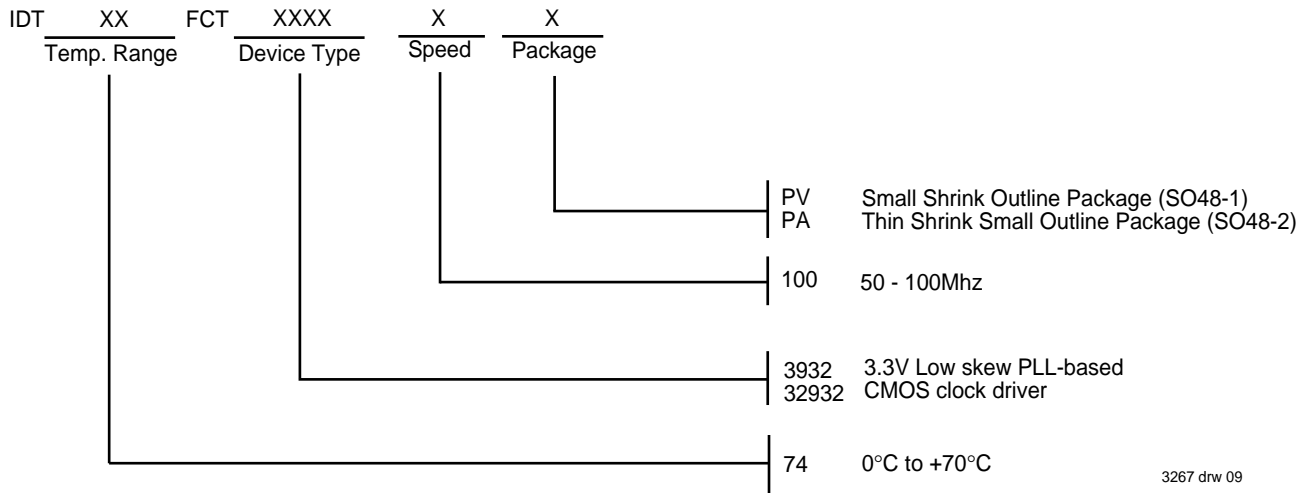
IDT XX FCT XXXX X X
Temp. Range Device Type Speed Package

PV Small Shrink Outline Package (SO48-1)
PA Thin Shrink Small Outline Package (SO48-2)

100 50 - 100Mhz

3932 3.3V Low skew PLL-based
32932 CMOS clock driver

74 0°C to +70°C

3267 drw 09